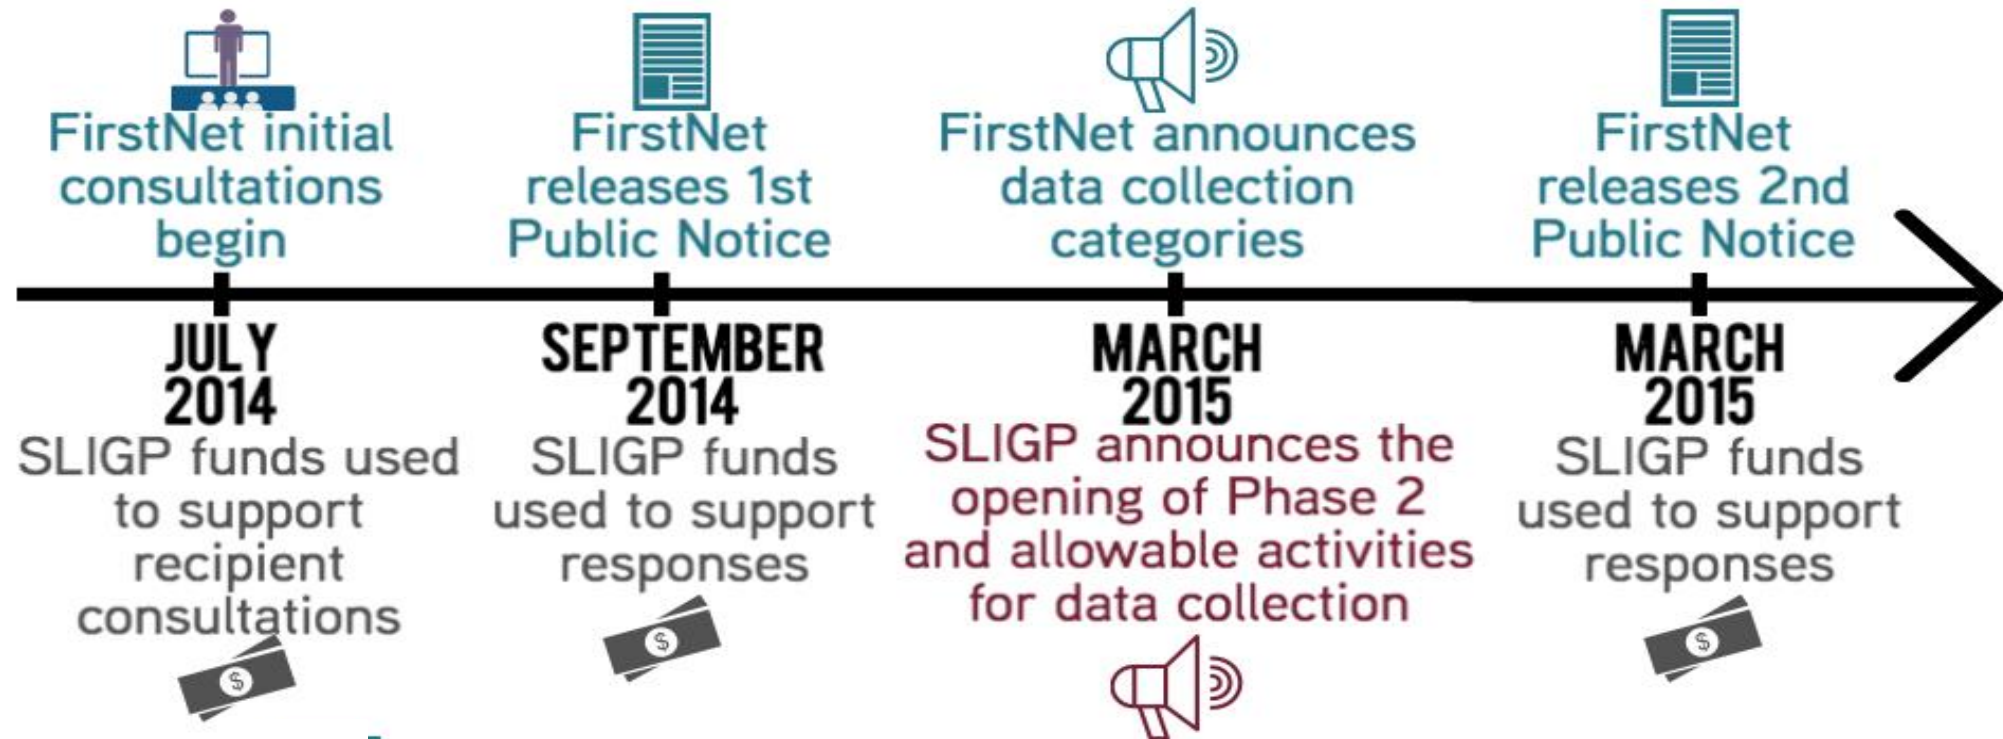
FirstNet initial consultations begin

FirstNet releases 1st Public Notice

FirstNet announces data collection categories

FirstNet releases 2nd Public Notice

JULY 2014

SLIGP funds used to support recipient consultations

SEPTEMBER 2014

SLIGP funds used to support responses

MARCH 2015

SLIGP announces the opening of Phase 2 and allowable activities for data collection

MARCH 2015

SLIGP funds used to support responses